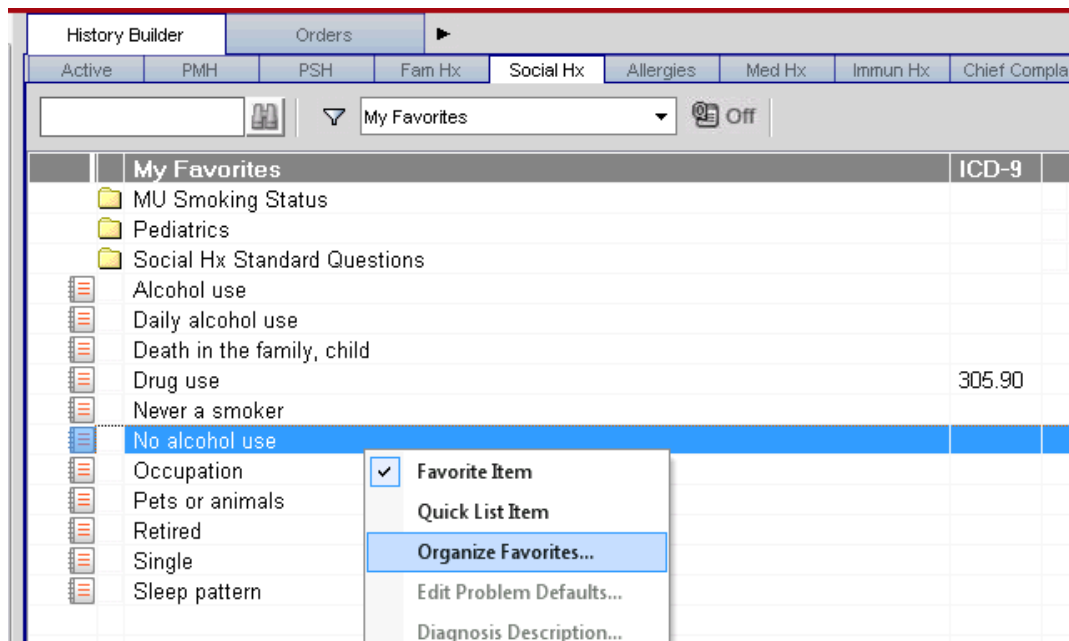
History Builder | Orders

Active | PMH | PSH | Fam Hx | Social Hx | Allergies | Med Hx | Immun Hx | Chief Compla

My Favorites

Off

| My Favorites | ICD-9 |
|---|---|
| MU Smoking Status | |
| Pediatrics | |
| Social Hx Standard Questions | |
| Alcohol use | |
| Daily alcohol use | |
| Death in the family, child | |
| Drug use | 305.90 |
| Never a smoker | |
| No alcohol use | |
| Occupation | |
| Pets or animals | |
| Retired | |
| Single | |
| Sleep pattern | |

Favorite Item
Quick List Item
Organize Favorites...
Edit Problem Defaults...
Diagnosis Description...